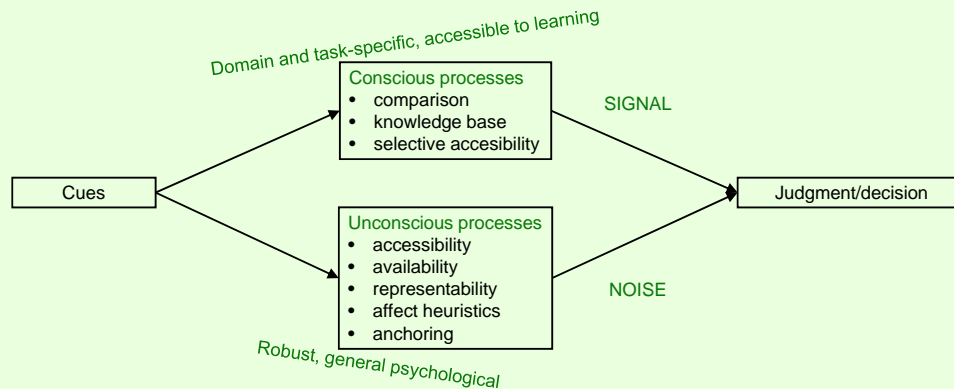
Domain and task-specific, accessible to learning

Conscious processes
- comparison
- knowledge base
- selective accesibility

SIGNAL

Cues

Judgment/decision

Unconscious processes
- accessibility
- availability
- representability
- affect heuristics
- anchoring

NOISE

Robust, general psychological